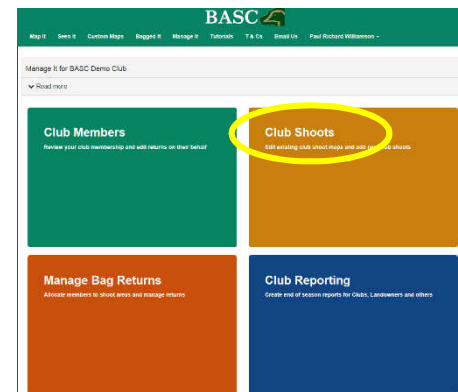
BASC

Map It Seen It Custom Maps Bagged It Manage It Tutorials T & Cs Email Us Paul Richard Williamson ▾

Manage It for BASC Demo Club

Read more

Club Members
Review your club membership and edit returns on their behalf

Club Shoots
Edit existing club shoot maps and add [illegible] club shoots

Manage Bag Returns
Allocate members to shoot areas and manage returns

Club Reporting
Create end of season reports for Clubs, Landowners and others